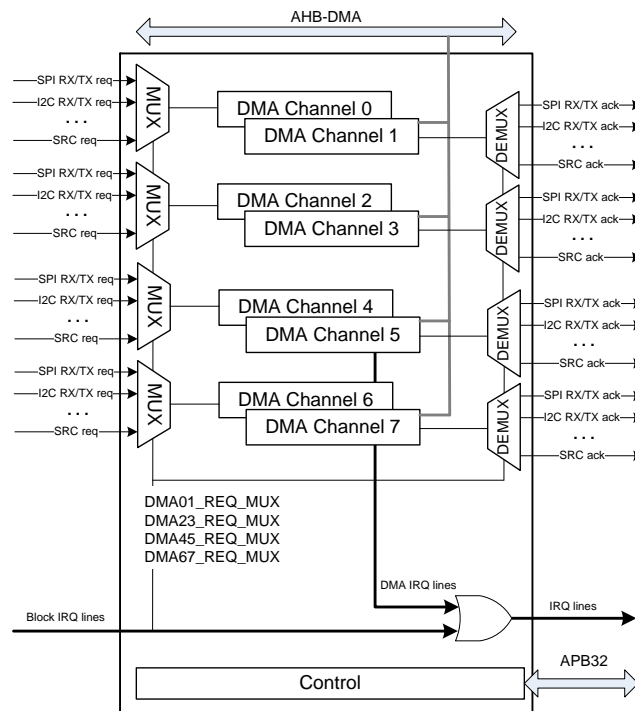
AHB-DMA

SPI RX/TX req
I2C RX/TX req
. . .
SRC req
MUX

SPI RX/TX req
I2C RX/TX req
. . .
SRC req
MUX

SPI RX/TX req
I2C RX/TX req
. . .
SRC req
MUX

SPI RX/TX req
I2C RX/TX req
. . .
SRC req
MUX

DMA Channel 0
DMA Channel 1
DMA Channel 2
DMA Channel 3
DMA Channel 4
DMA Channel 5
DMA Channel 6
DMA Channel 7

DEMUX
SPI RX/TX ack
I2C RX/TX ack
. . .
SRC ack

DEMUX
SPI RX/TX ack
I2C RX/TX ack
. . .
SRC ack

DEMUX
SPI RX/TX ack
I2C RX/TX ack
. . .
SRC ack

DEMUX
SPI RX/TX ack
I2C RX/TX ack
. . .
SRC ack

DMA01_REQ_MUX
DMA23_REQ_MUX
DMA45_REQ_MUX
DMA67_REQ_MUX

DMA IRQ lines
Block IRQ lines
IRQ lines

Control
APB32